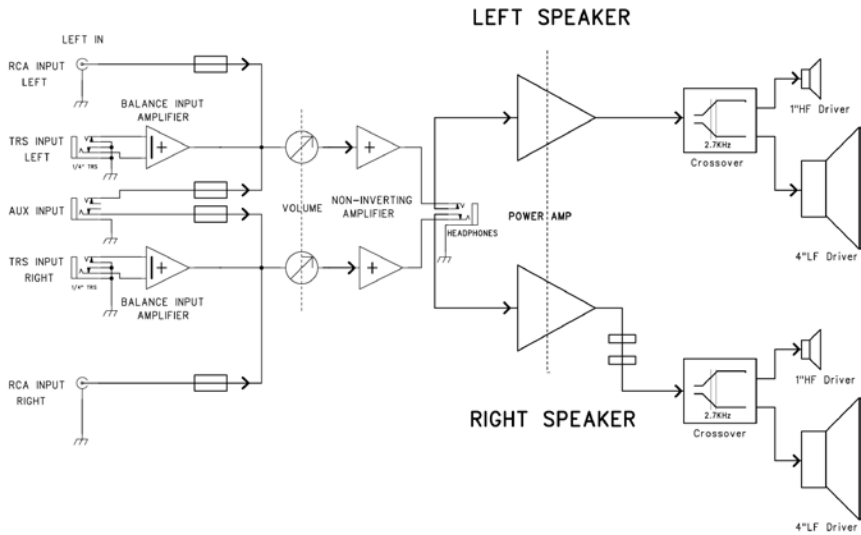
LEFT SPEAKER

LEFT IN

RCA INPUT LEFT

BALANCE INPUT AMPLIFIER

TRS INPUT LEFT

1/4" TRS

AUX INPUT

VOLUME

NON-INVERTING AMPLIFIER

HEADPHONES

POWER AMP

TRS INPUT RIGHT

1/4" TRS

BALANCE INPUT AMPLIFIER

RCA INPUT RIGHT

2.7KHz

Crossover

1"HF Driver

4"LF Driver

RIGHT SPEAKER

2.7KHz

Crossover

1"HF Driver

4"LF Driver